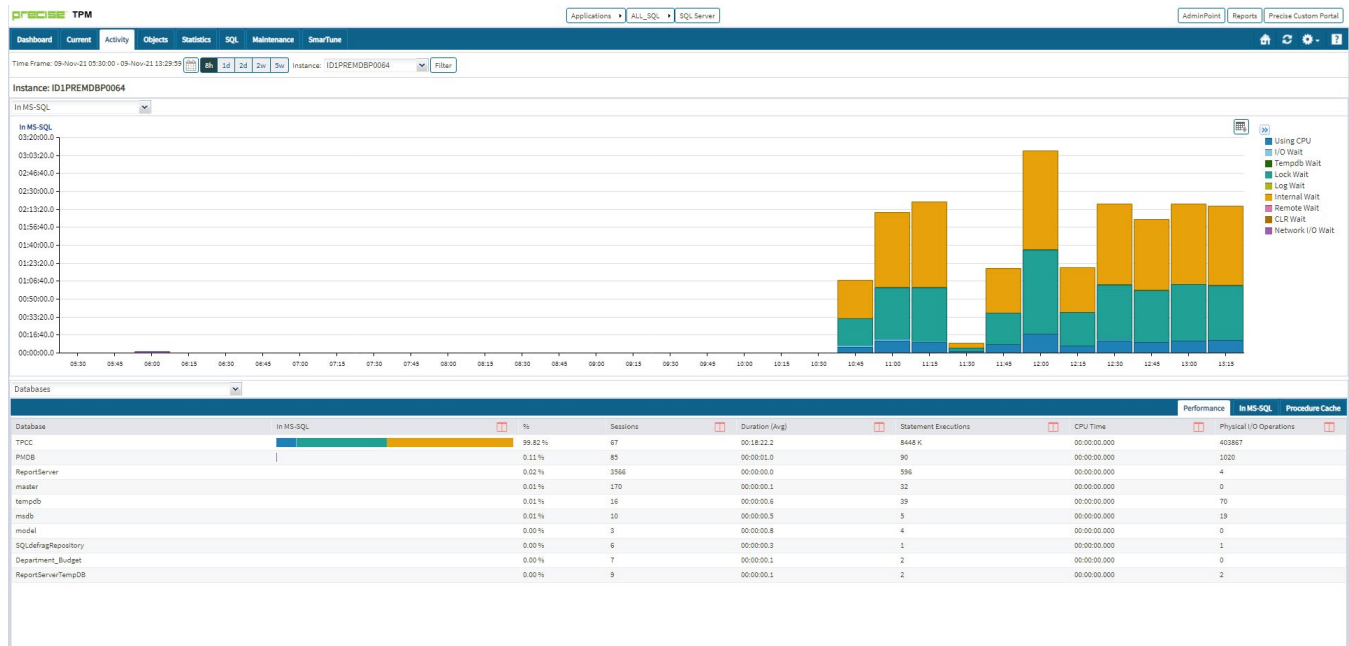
PRECISE TPM

Applications ▸ ALL_SQL ▸ SQL Server

AdminPoint Reports Precise Custom Portal

Dashboard Current Activity Objects Statistics SQL Maintenance SmarTune

Time Frame: 09-Nov-21 05:30:00 - 09-Nov-21 13:29:59 8h 1d 2d 2w 5w Instance: ID1PREMDBP0064 Filter

Instance: ID1PREMDBP0064

In MS-SQL

In MS-SQL
03:20:00.0
03:03:20.0
02:46:40.0
02:30:00.0
02:13:20.0
01:56:40.0
01:40:00.0
01:23:20.0
01:06:40.0
00:50:00.0
00:33:20.0
00:16:40.0
00:00:00.0

05:30 05:45 06:00 06:15 06:30 06:45 07:00 07:15 07:30 07:45 08:00 08:15 08:30 08:45 09:00 09:15 09:30 09:45 10:00 10:15 10:30 10:45 11:00 11:15 11:30 11:45 12:00 12:15 12:30 12:45 13:00 13:15

Using CPU
I/O Wait
Tempdb Wait
Lock Wait
Log Wait
Internal Wait
Remote Wait
CLR Wait
Network I/O Wait

Databases

Performance In MS-SQL Procedure Cache

| Database | In MS-SQL | % | Sessions | Duration (Avg) | Statement Executions | CPU Time | Physical I/O Operations |
|---|---|---|---|---|---|---|---|
| TPCC | | 99.82 % | 67 | 00:18:22.2 | 8448 K | 00:00:00.000 | 403867 |
| PMDB | | 0.11 % | 85 | 00:00:01.0 | 90 | 00:00:00.000 | 1020 |
| ReportServer | | 0.02 % | 3566 | 00:00:00.0 | 596 | 00:00:00.000 | 4 |
| master | | 0.01 % | 170 | 00:00:00.1 | 32 | 00:00:00.000 | 0 |
| tempdb | | 0.01 % | 16 | 00:00:00.6 | 39 | 00:00:00.000 | 70 |
| msdb | | 0.01 % | 10 | 00:00:00.5 | 5 | 00:00:00.000 | 19 |
| model | | 0.00 % | 3 | 00:00:00.8 | 4 | 00:00:00.000 | 0 |
| SQLdefragRepository | | 0.00 % | 6 | 00:00:00.3 | 1 | 00:00:00.000 | 1 |
| Department_Budget | | 0.00 % | 7 | 00:00:00.1 | 2 | 00:00:00.000 | 0 |
| ReportServerTempDB | | 0.00 % | 9 | 00:00:00.1 | 2 | 00:00:00.000 | 2 |